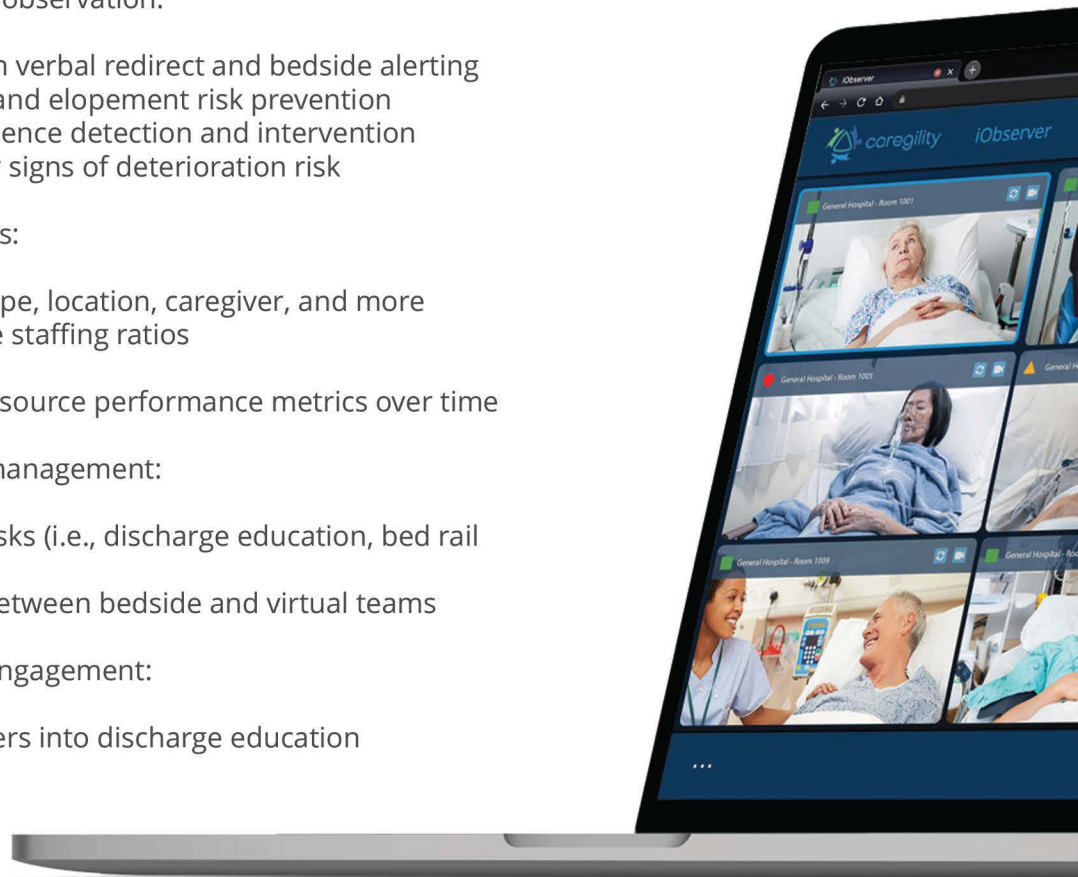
observation:

n verbal redirect and bedside alerting
and elopement risk prevention
ence detection and intervention
signs of deterioration risk

s:

pe, location, caregiver, and more
staffing ratios

source performance metrics over time

management:

sks (i.e., discharge education, bed rail

etween bedside and virtual teams

ngagement:

ers into discharge education

iObserver

caregility iObserver

General Hospital - Room 1001

General Hospital - Room 1005

General H

General Hospital - Room 1009

General Hospital - Ro

...